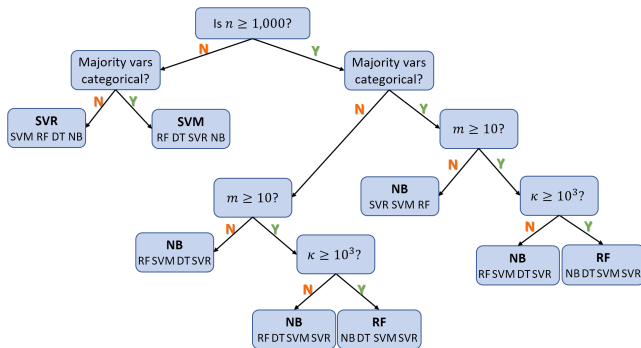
Is $n \geq 1{,}000$?

N

Y

Majority vars categorical?

Majority vars categorical?

N

Y

SVR
SVM RF DT NB

SVM
RF DT SVR NB

N

Y

$m \geq 10$?

$m \geq 10$?

N

Y

NB
SVR SVM RF

$\kappa \geq 10^3$?

N

Y

NB
RF SVM DT SVR

$\kappa \geq 10^3$?

N

Y

NB
RF SVM DT SVR

RF
NB DT SVM SVR

N

Y

NB
RF DT SVM SVR

RF
NB DT SVM SVR